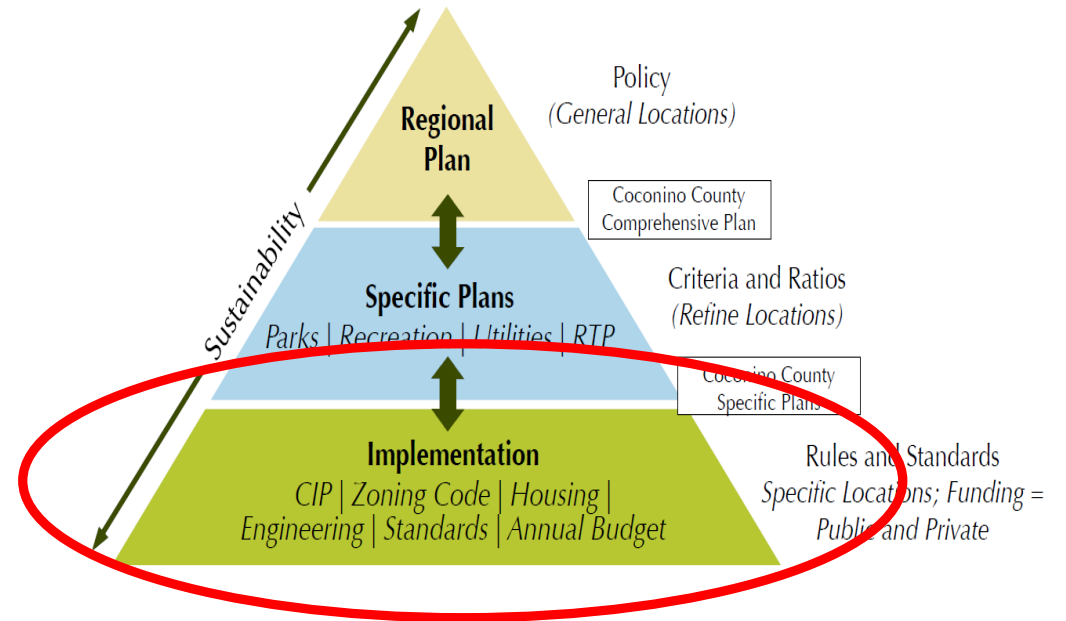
Sustainability

Regional Plan

Policy
(General Locations)

Coconino County Comprehensive Plan

Specific Plans
Parks | Recreation | Utilities | RTP

Criteria and Ratios
(Refine Locations)

Coconino County Specific Plans

Implementation
CIP | Zoning Code | Housing | Engineering | Standards | Annual Budget

Rules and Standards
Specific Locations; Funding = Public and Private